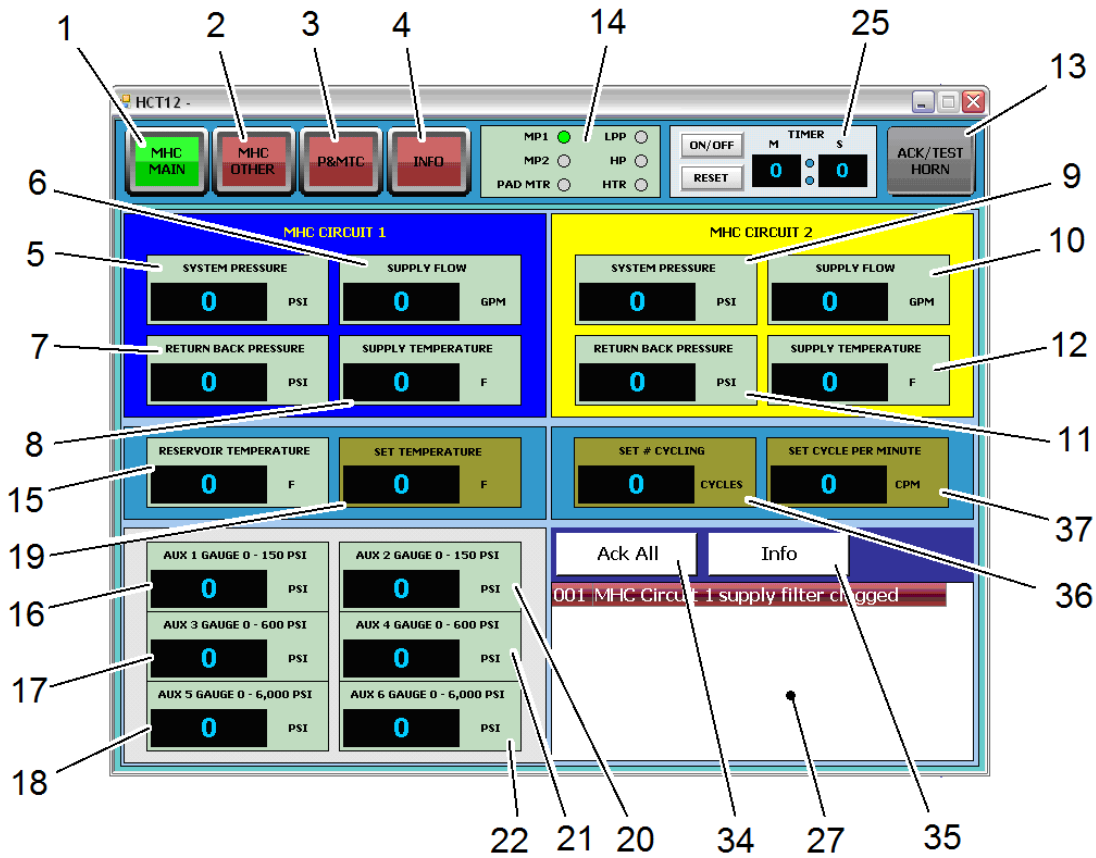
1 2 3 4 14 25 13

HCT12 -

MHC MAIN
MHC OTHER
P&MTC
INFO

MP1 LPP
MP2 HP
PAD MTR HTR

ON/OFF
RESET
TIMER
M S
0 0

ACK/TEST HORN

6 9

MHC CIRCUIT 1
MHC CIRCUIT 2

5 10

SYSTEM PRESSURE
0 PSI
SUPPLY FLOW
0 GPM
SYSTEM PRESSURE
0 PSI
SUPPLY FLOW
0 GPM

7 12

RETURN BACK PRESSURE
0 PSI
SUPPLY TEMPERATURE
0 F
RETURN BACK PRESSURE
0 PSI
SUPPLY TEMPERATURE
0 F

8 11

RESERVOIR TEMPERATURE
0 F
SET TEMPERATURE
0 F
SET # CYCLING
0 CYCLES
SET CYCLE PER MINUTE
0 CPM

15 37 19 36

AUX 1 GAUGE 0 - 150 PSI
0 PSI
AUX 2 GAUGE 0 - 150 PSI
0 PSI
AUX 3 GAUGE 0 - 600 PSI
0 PSI
AUX 4 GAUGE 0 - 600 PSI
0 PSI
AUX 5 GAUGE 0 - 6,000 PSI
0 PSI
AUX 6 GAUGE 0 - 6,000 PSI
0 PSI

Ack All
Info
001 MHC Circuit 1 supply filter clogged

16 17 18 22 21 20 34 27 35